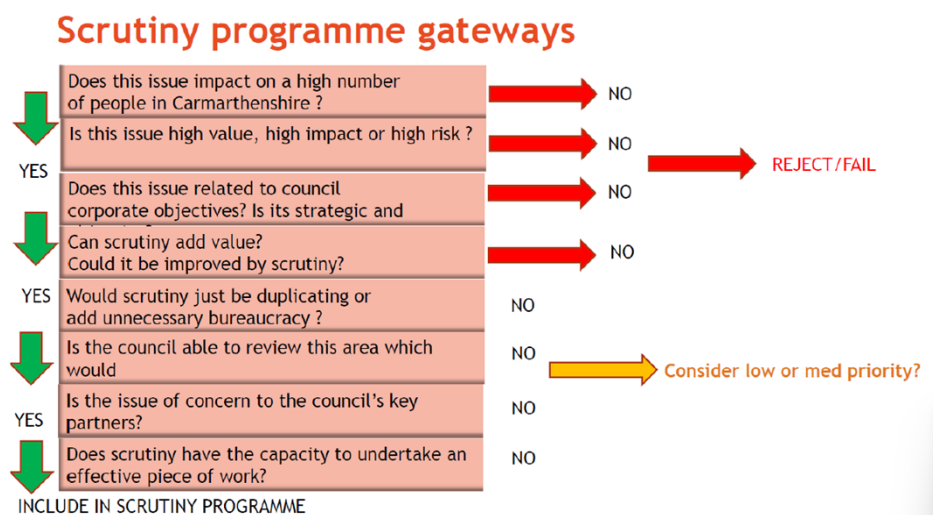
Scrutiny programme gateways

Does this issue impact on a high number of people in Carmarthenshire ?

NO

Is this issue high value, high impact or high risk ?

NO

REJECT/FAIL

YES

Does this issue related to council corporate objectives? Is its strategic and

NO

Can scrutiny add value? Could it be improved by scrutiny?

NO

YES

Would scrutiny just be duplicating or add unnecessary bureaucracy ?

NO

Is the council able to review this area which would

NO

Consider low or med priority?

YES

Is the issue of concern to the council's key partners?

NO

Does scrutiny have the capacity to undertake an effective piece of work?

NO

INCLUDE IN SCRUTINY PROGRAMME